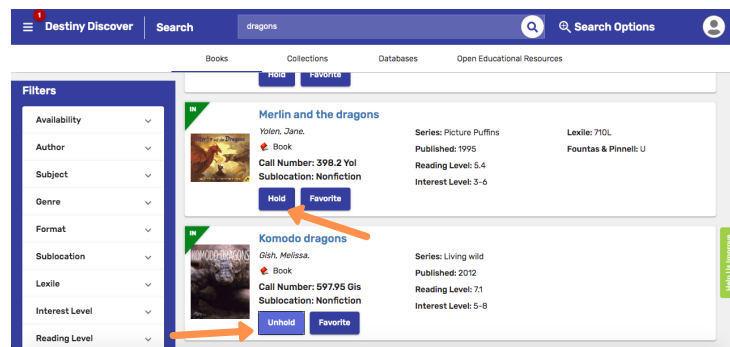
1 Destiny Discover | Search | dragons | Search Options

Books | Collections | Databases | Open Educational Resources

Hold | Favorite

Filters

Availability

Author

Subject

Genre

Format

Sublocation

Lexile

Interest Level

Reading Level

IN

Merlin and the dragons

Yolen, Jane.

Book

Call Number: 398.2 Yol

Sublocation: Nonfiction

Series: Picture Puffins

Published: 1995

Reading Level: 5.4

Interest Level: 3-6

Lexile: 710L

Fountas & Pinnell: U

Hold | Favorite

IN

Komodo dragons

Gish, Melissa.

Book

Call Number: 597.95 Gis

Sublocation: Nonfiction

Series: Living wild

Published: 2012

Reading Level: 7.1

Interest Level: 5-8

Unhold | Favorite